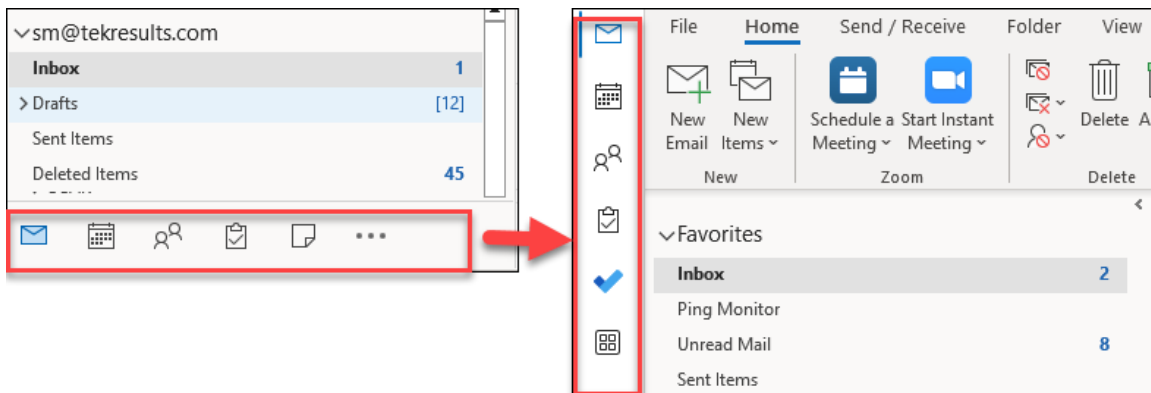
sm@tekresults.com
Inbox 1
Drafts [12]
Sent Items
Deleted Items 45

File Home Send / Receive Folder View

New Email
New Items
New

Schedule a Meeting
Start Instant Meeting
Zoom

Delete
Delete

Favorites
Inbox 2
Ping Monitor
Unread Mail 8
Sent Items